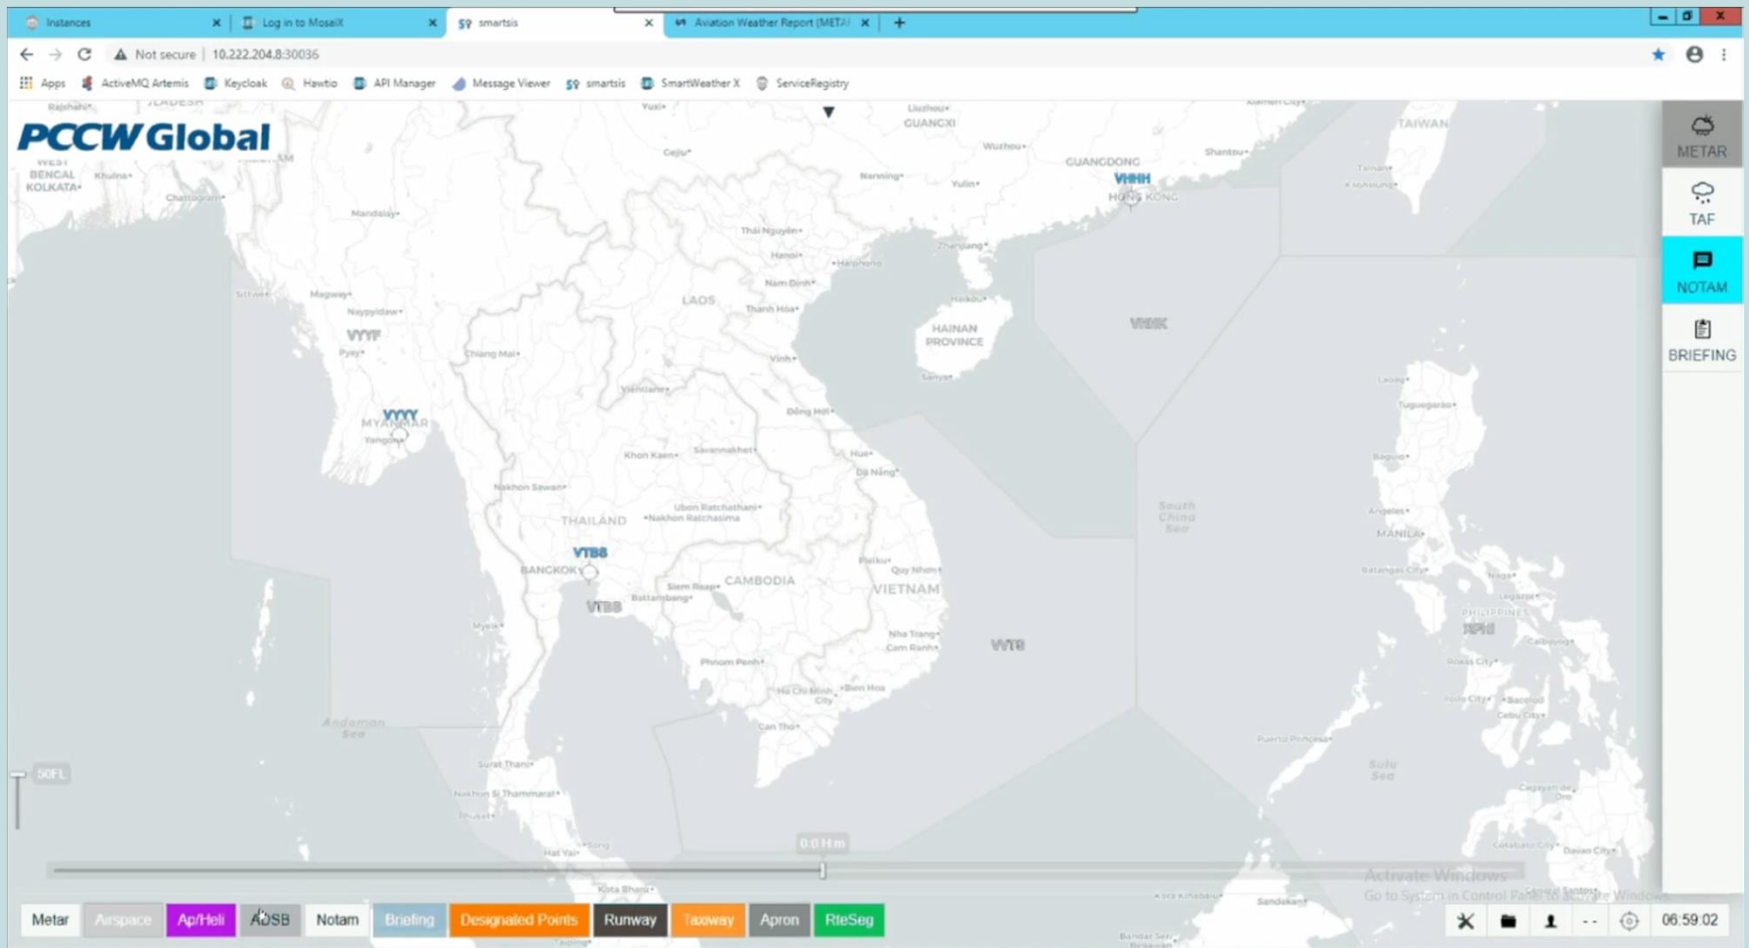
Instances
Log in to MosaiX
smartsis
Aviation Weather Report (METAI
Not secure | 10.222.204.8:30036
Apps ActiveMQ Artemis Keycloak Hawtio API Manager Message Viewer smartsis SmartWeather X ServiceRegistry

PCCW Global

METAR
TAF
NOTAM
BRIEFING

WEST BENGAL
KOLKATA
Mandalay
Naypyidaw
VYYF
MYANMAR
VYYY
Yangon
GUANGXI
GUANGDONG
VHHH
HONG KONG
TAIWAN
Thai Nguyen
Hanoi
Haiphong
LAOS
Vientiane
HAINAN PROVINCE
VHHK
Chiang Mai
Khon Kaen
THAILAND
Nakhon Ratchasima
VTBB
BANGKOK
VTBS
CAMBODIA
VIETNAM
VVTS
Da Nang
Hue
Phnom Penh
Ho Chi Minh City
Can Tho
South China Sea
MANILA
PHILIPPINES
RPHI
Sulu Sea
Andaman Sea
50FL
0.0 H m
Activate Windows
Go to System in Control Panel to activate Windows.

Metar Airspace Ap/Heli ADSB Notam Briefing Designated Points Runway Taxiway Apron RteSeg
06:59:02